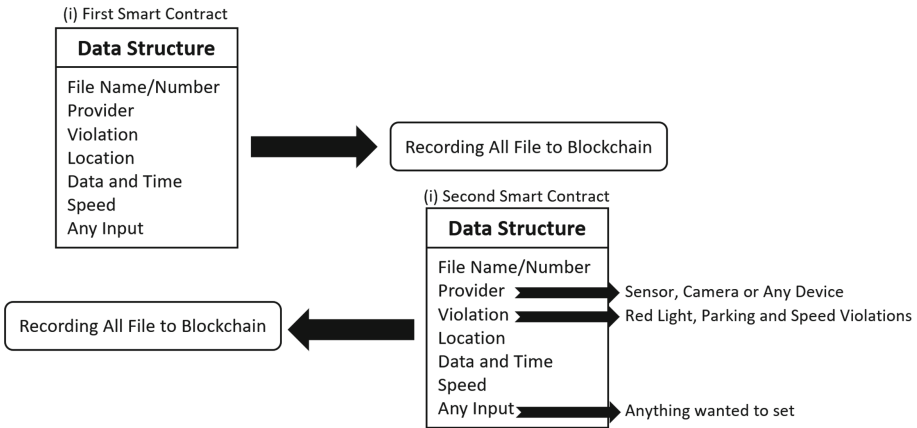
(i) First Smart Contract

Data Structure

File Name/Number
Provider
Violation
Location
Data and Time
Speed
Any Input

Recording All File to Blockchain

(i) Second Smart Contract

Data Structure

File Name/Number
Provider
Violation
Location
Data and Time
Speed
Any Input

Sensor, Camera or Any Device
Red Light, Parking and Speed Violations
Anything wanted to set

Recording All File to Blockchain